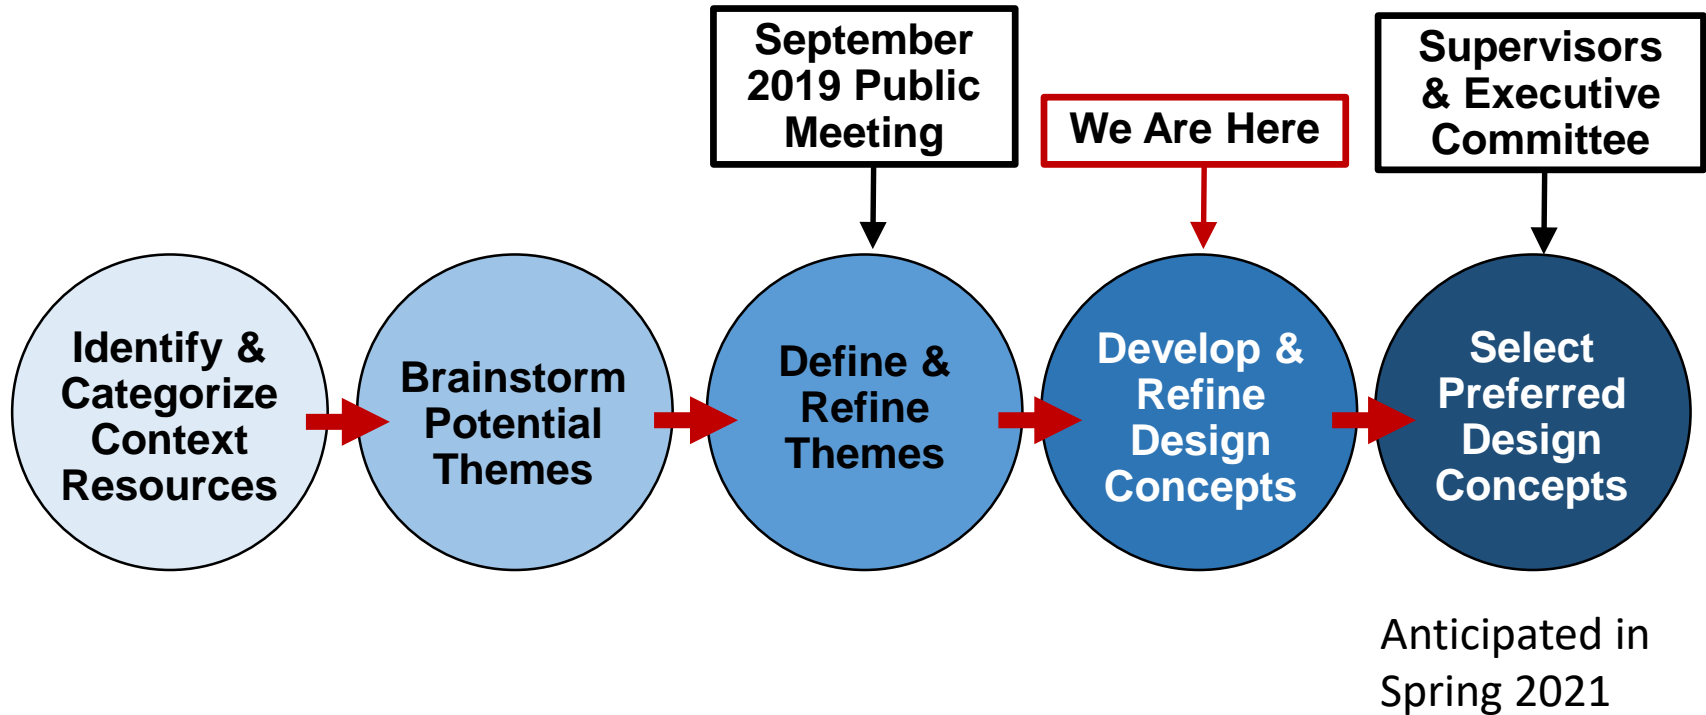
September 2019 Public Meeting

We Are Here

Supervisors & Executive Committee

Identify & Categorize Context Resources

Brainstorm Potential Themes

Define & Refine Themes

Develop & Refine Design Concepts

Select Preferred Design Concepts

Anticipated in Spring 2021